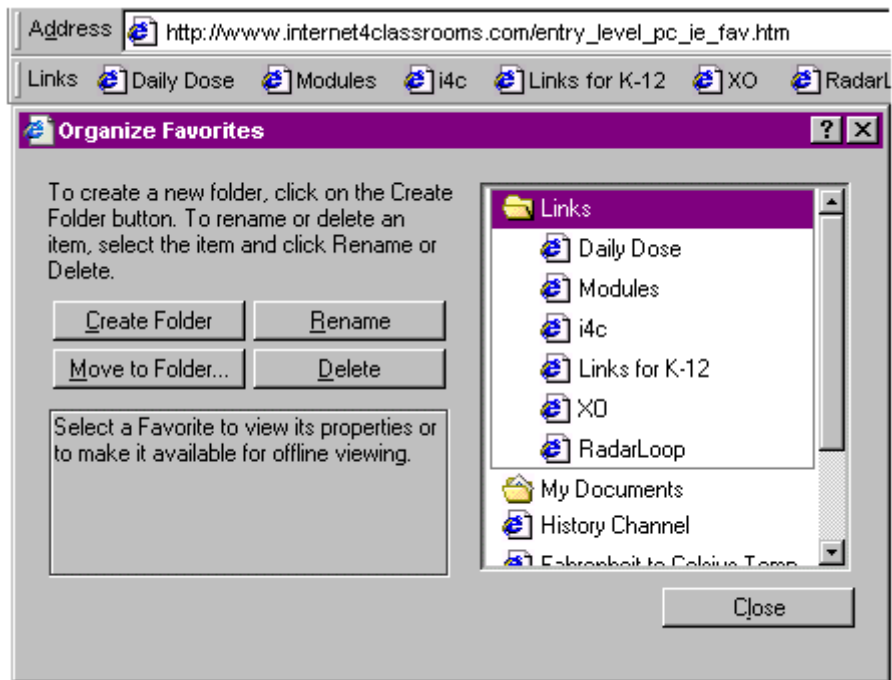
Address http://www.internet4classrooms.com/entry_level_pc_ie_fav.htm

Links Daily Dose Modules i4c Links for K-12 XO RadarL

Organize Favorites

? X

To create a new folder, click on the Create Folder button. To rename or delete an item, select the item and click Rename or Delete.

Create Folder

Rename

Move to Folder...

Delete

Select a Favorite to view its properties or to make it available for offline viewing.

Links

Daily Dose

Modules

i4c

Links for K-12

XO

RadarLoop

My Documents

History Channel

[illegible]

Close